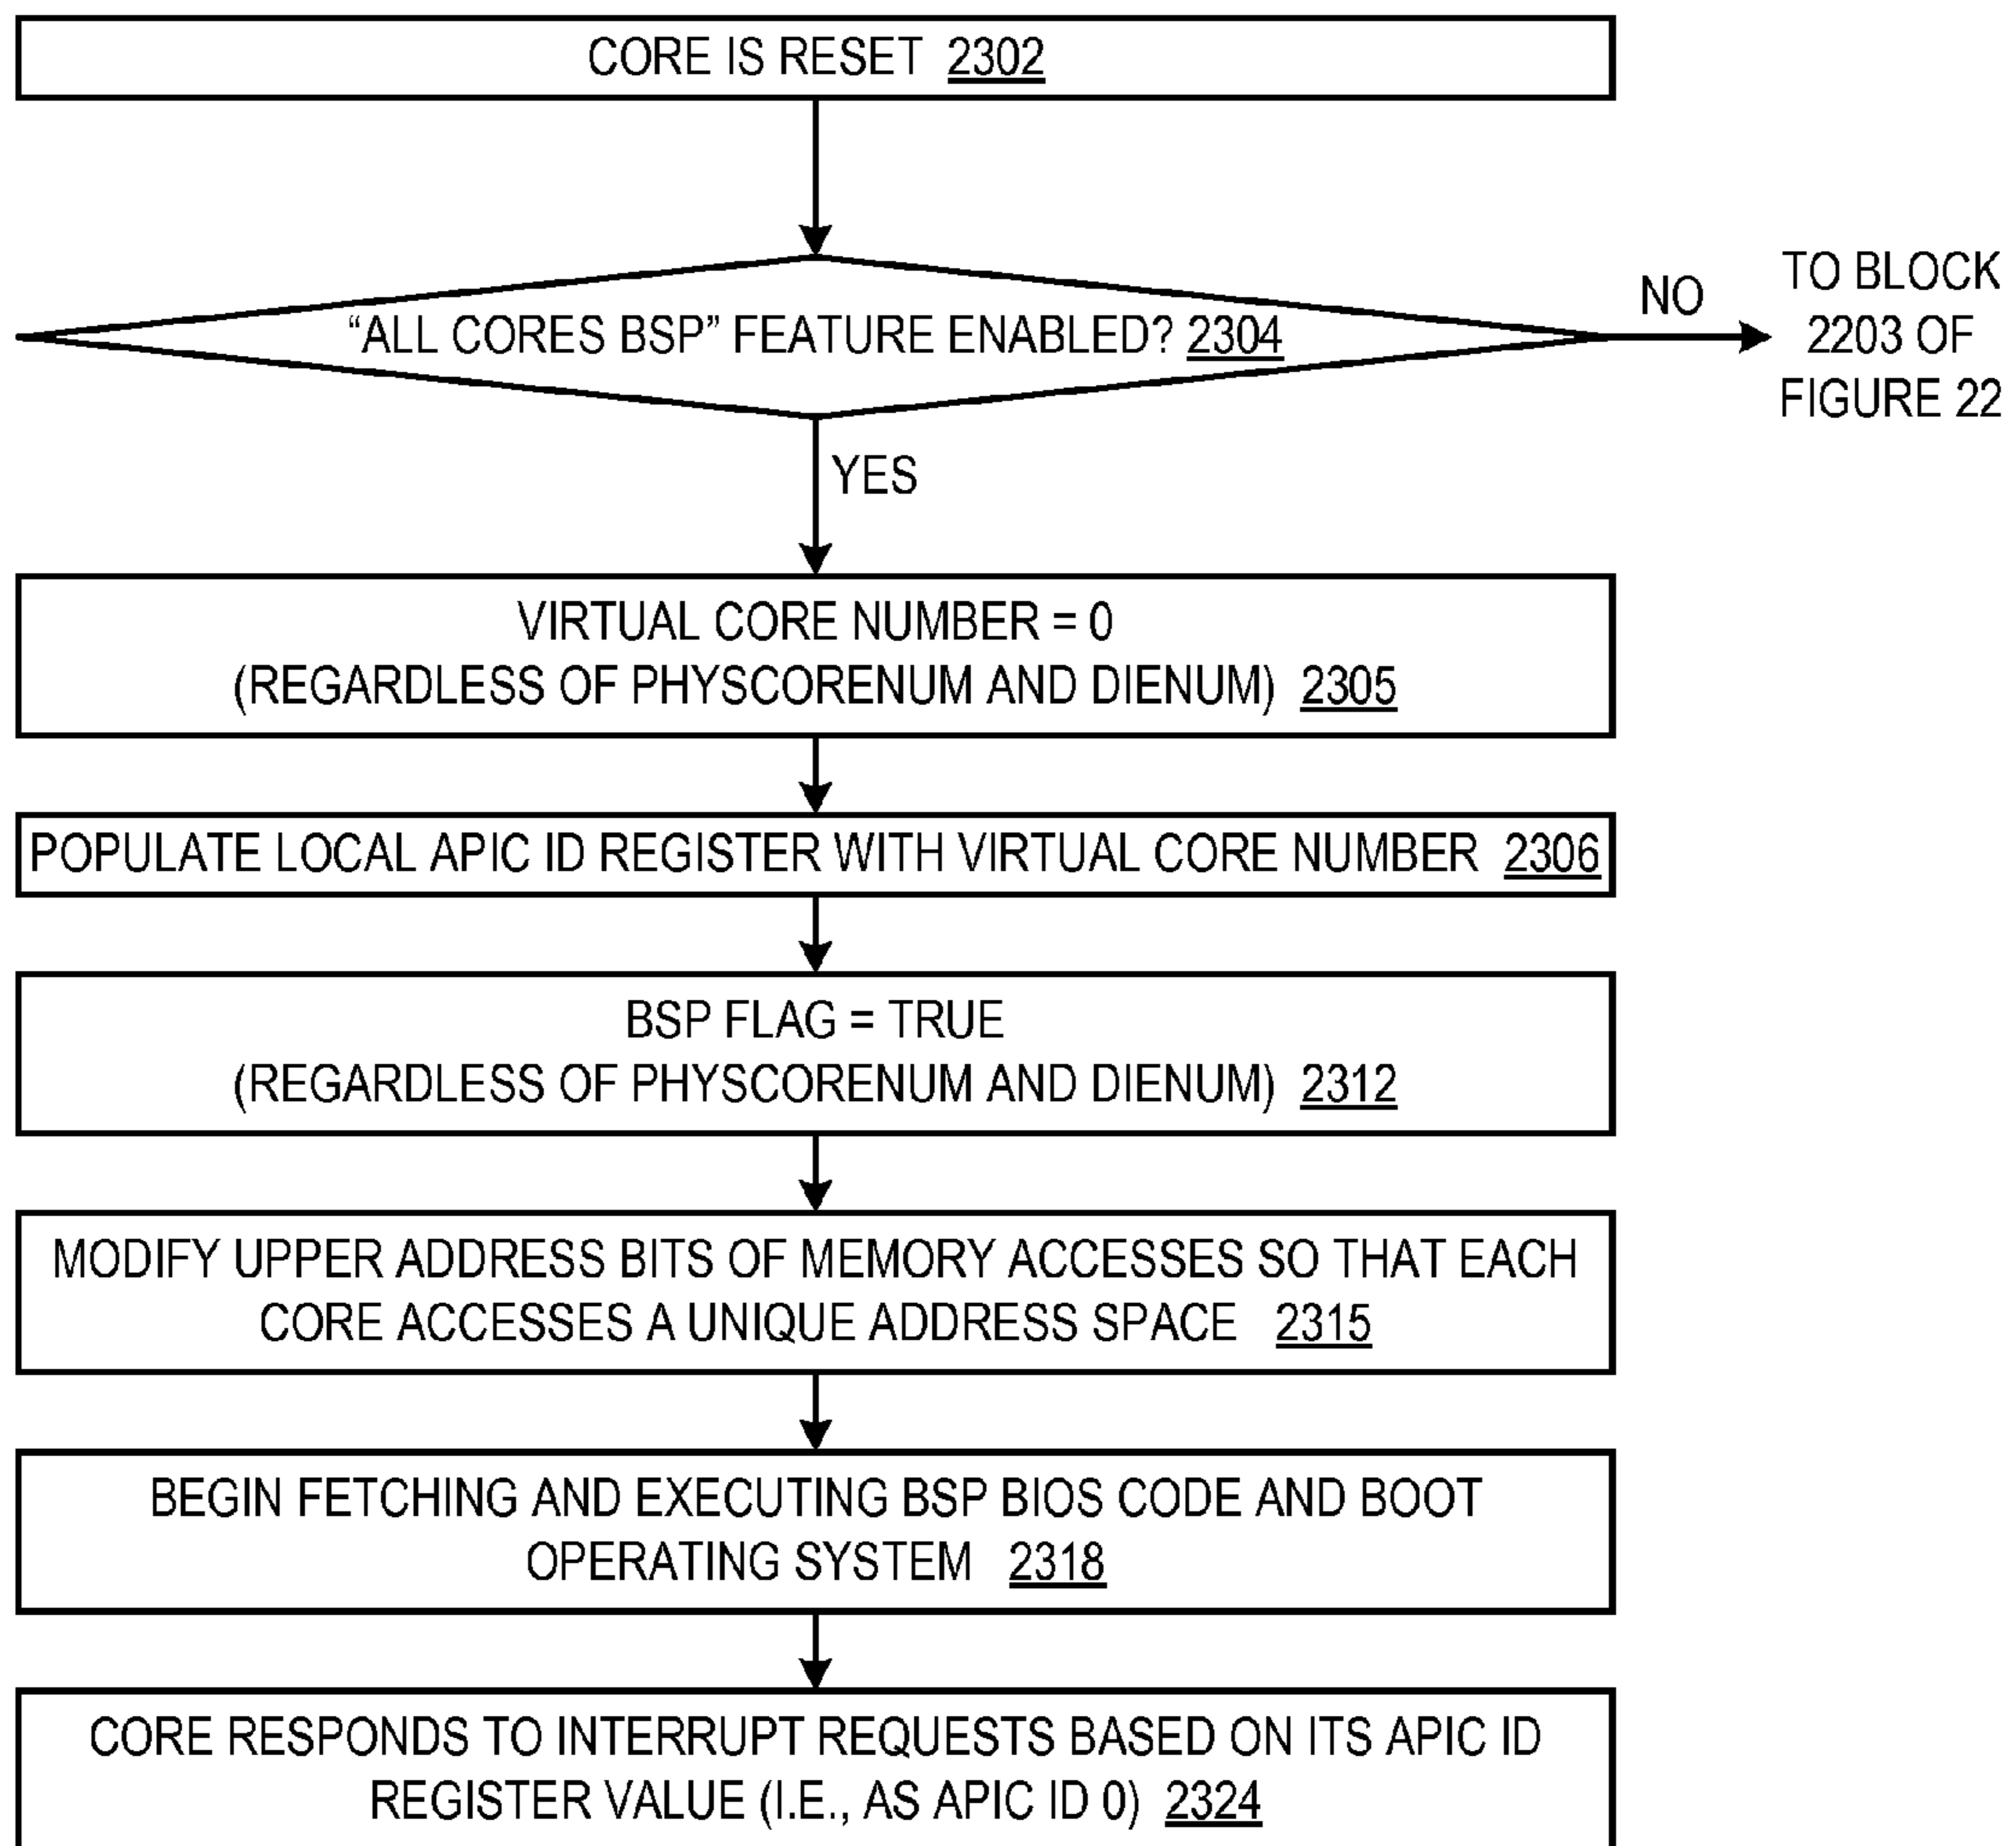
CORE IS RESET 2302

"ALL CORES BSP" FEATURE ENABLED? 2304

NO

TO BLOCK 2203 OF FIGURE 22

YES

VIRTUAL CORE NUMBER = 0 (REGARDLESS OF PHYSCORENUM AND DIENUM) 2305

POPULATE LOCAL APIC ID REGISTER WITH VIRTUAL CORE NUMBER 2306

BSP FLAG = TRUE (REGARDLESS OF PHYSCORENUM AND DIENUM) 2312

MODIFY UPPER ADDRESS BITS OF MEMORY ACCESSES SO THAT EACH CORE ACCESSES A UNIQUE ADDRESS SPACE 2315

BEGIN FETCHING AND EXECUTING BSP BIOS CODE AND BOOT OPERATING SYSTEM 2318

CORE RESPONDS TO INTERRUPT REQUESTS BASED ON ITS APIC ID REGISTER VALUE (I.E., AS APIC ID 0) 2324